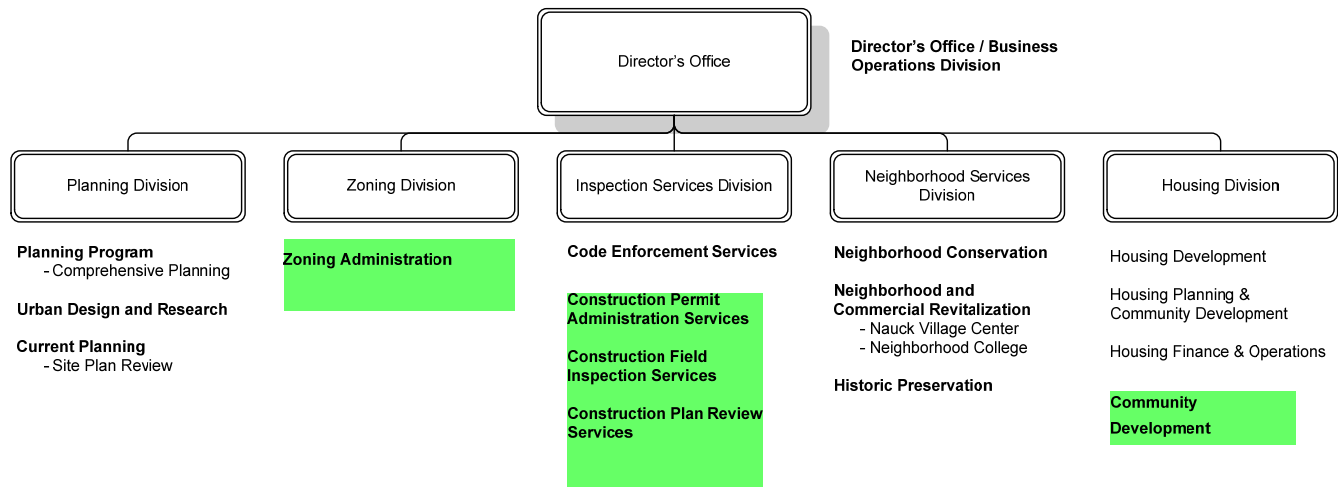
Director's Office

Director's Office / Business Operations Division

Planning Division

Zoning Division

Inspection Services Division

Neighborhood Services Division

Housing Division

Planning Program
- Comprehensive Planning

Urban Design and Research

Current Planning
- Site Plan Review

Zoning Administration

Code Enforcement Services

Construction Permit Administration Services

Construction Field Inspection Services

Construction Plan Review Services

Neighborhood Conservation

Neighborhood and Commercial Revitalization
- Nauck Village Center
- Neighborhood College

Historic Preservation

Housing Development

Housing Planning & Community Development

Housing Finance & Operations

Community Development